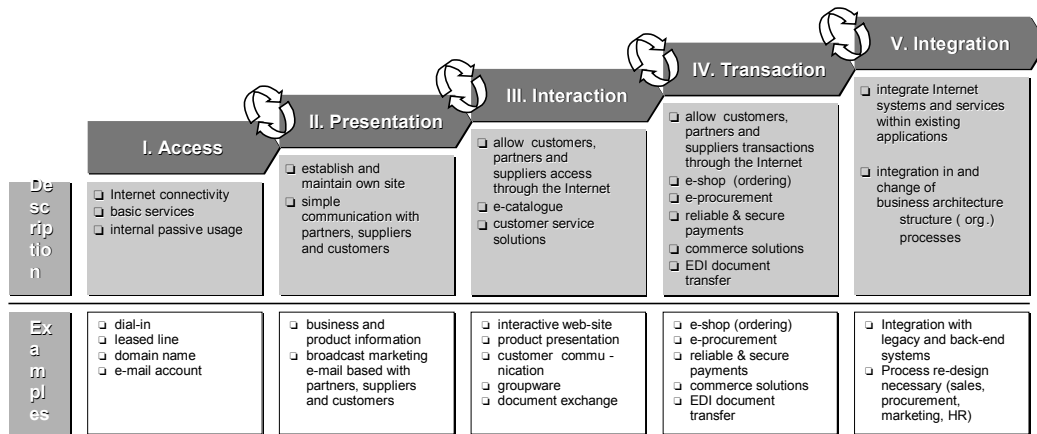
I. Access

II. Presentation

III. Interaction

IV. Transaction

V. Integration

Description

| | I. Access | II. Presentation | III. Interaction | IV. Transaction | V. Integration |
|---|---|---|---|---|---|
| Description | ❑ Internet connectivity ❑ basic services ❑ internal passive usage | ❑ establish and maintain own site ❑ simple communication with partners, suppliers and customers | ❑ allow customers, partners and suppliers access through the Internet ❑ e-catalogue ❑ customer service solutions | ❑ allow customers, partners and suppliers transactions through the Internet ❑ e-shop (ordering) ❑ e-procurement ❑ reliable & secure payments ❑ commerce solutions ❑ EDI document transfer | ❑ integrate Internet systems and services within existing applications ❑ integration in and change of business architecture structure ( org.) processes |
| Examples | ❑ dial-in ❑ leased line ❑ domain name ❑ e-mail account | ❑ business and product information ❑ broadcast marketing e-mail based with partners, suppliers and customers | ❑ interactive web-site ❑ product presentation ❑ customer communication ❑ groupware ❑ document exchange | ❑ e-shop (ordering) ❑ e-procurement ❑ reliable & secure payments ❑ commerce solutions ❑ EDI document transfer | ❑ Integration with legacy and back-end systems ❑ Process re-design necessary (sales, procurement, marketing, HR) |